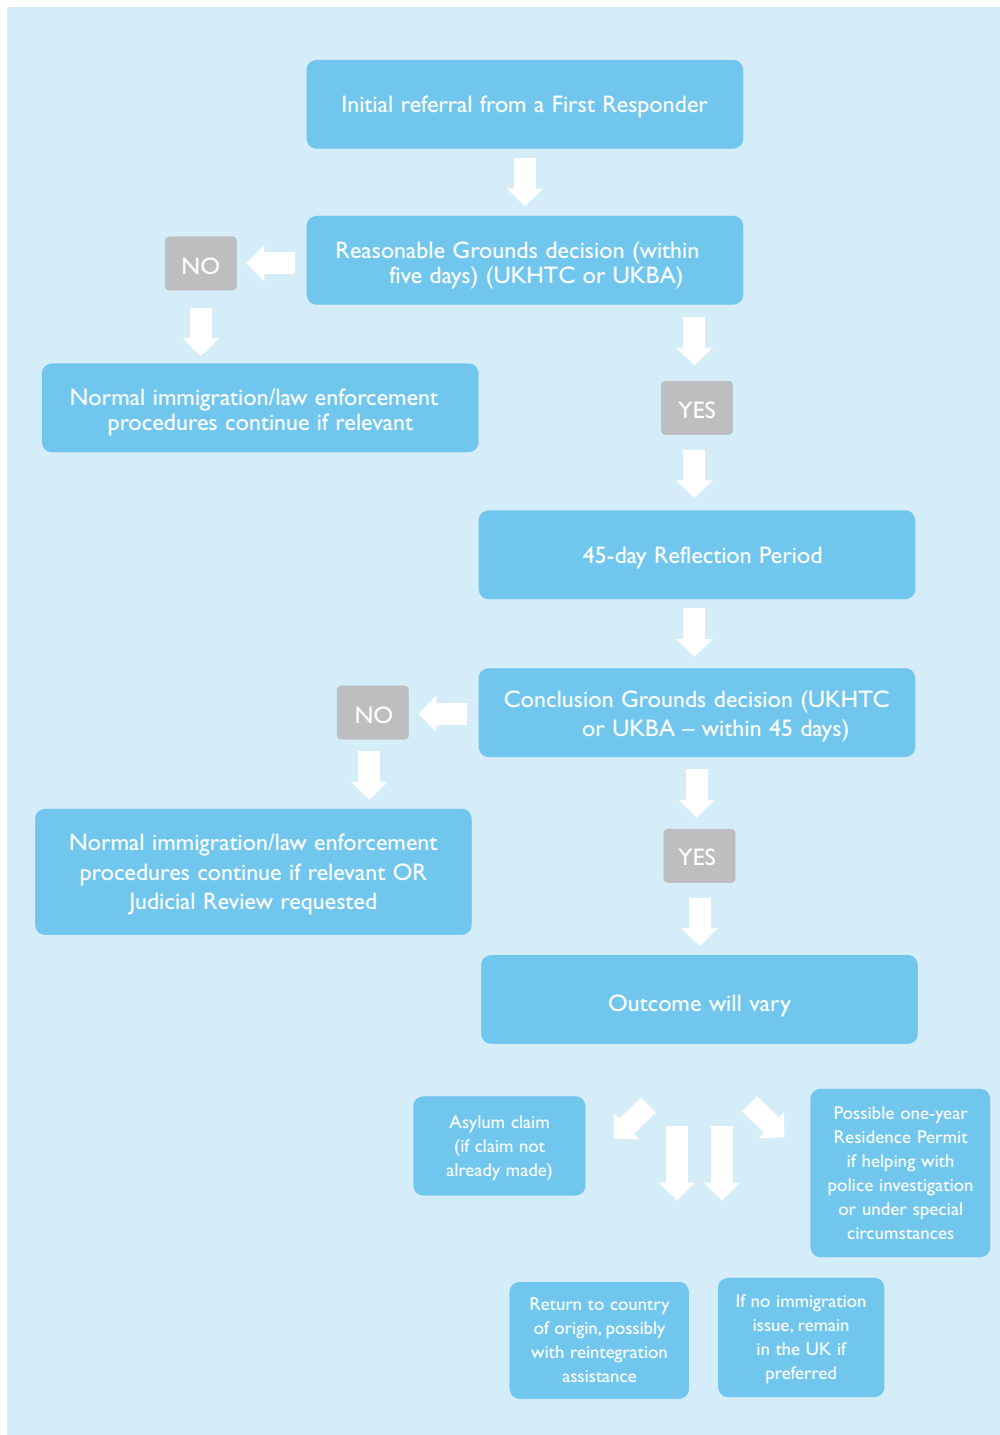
Initial referral from a First Responder

Reasonable Grounds decision (within five days) (UKHTC or UKBA)

NO

Normal immigration/law enforcement procedures continue if relevant

YES

45-day Reflection Period

Conclusion Grounds decision (UKHTC or UKBA – within 45 days)

NO

Normal immigration/law enforcement procedures continue if relevant OR Judicial Review requested

YES

Outcome will vary

Asylum claim (if claim not already made)

Possible one-year Residence Permit if helping with police investigation or under special circumstances

Return to country of origin, possibly with reintegration assistance

If no immigration issue, remain in the UK if preferred